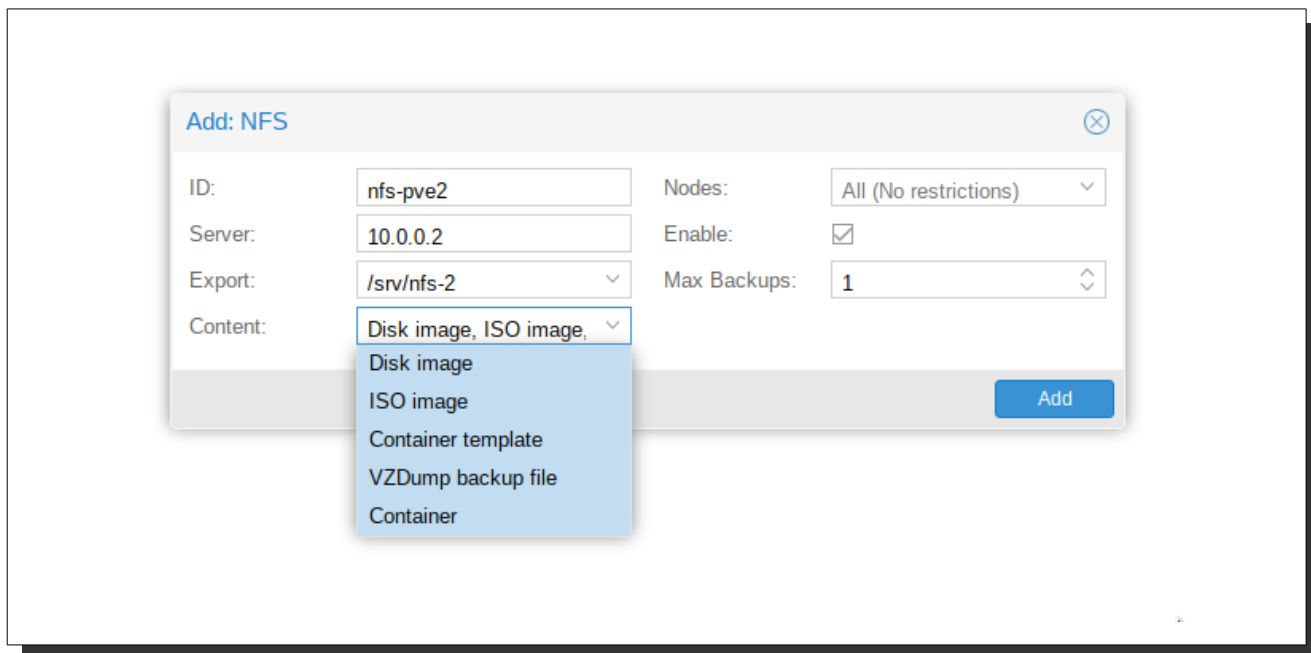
Add: NFS

ID: nfs-pve2
Server: 10.0.0.2
Export: /srv/nfs-2
Content: Disk image, ISO image,

Nodes: All (No restrictions)
Enable:
Max Backups: 1

Disk image
ISO image
Container template
VZDump backup file
Container

Add